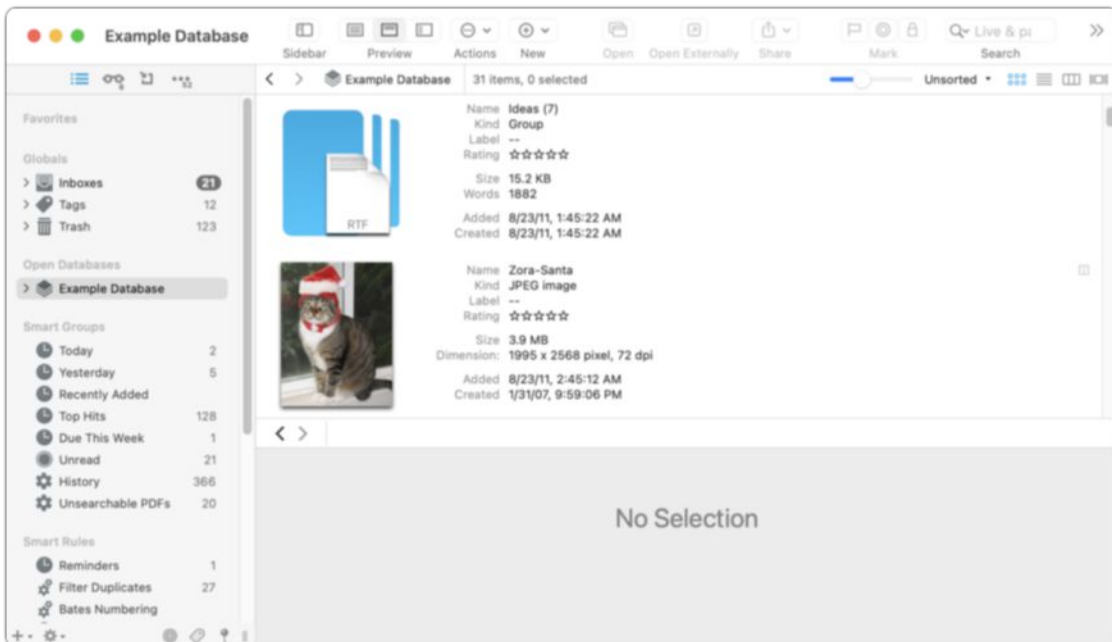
Example Database

Sidebar Preview Actions New Open Open Externally Share Mark Search

Live & p

Example Database 31 items, 0 selected Unsorted

Favorites

Globals

Inboxes 21
Tags 12
Trash 123

Open Databases

Example Database

Smart Groups

Today 2
Yesterday 5
Recently Added
Top Hits 128
Due This Week 1
Unread 21
History 366
Unsearchable PDFs 20

Smart Rules

Reminders 1
Filter Duplicates 27
Bates Numbering

RTF

Name Ideas (7)
Kind Group
Label --
Rating ☆☆☆☆☆
Size 15.2 KB
Words 1882
Added 8/23/11, 1:45:22 AM
Created 8/23/11, 1:45:22 AM

Name Zora-Santa
Kind JPEG image
Label --
Rating ☆☆☆☆☆
Size 3.9 MB
Dimension: 1995 x 2568 pixel, 72 dpi
Added 8/23/11, 2:45:12 AM
Created 1/31/07, 9:59:06 PM

No Selection